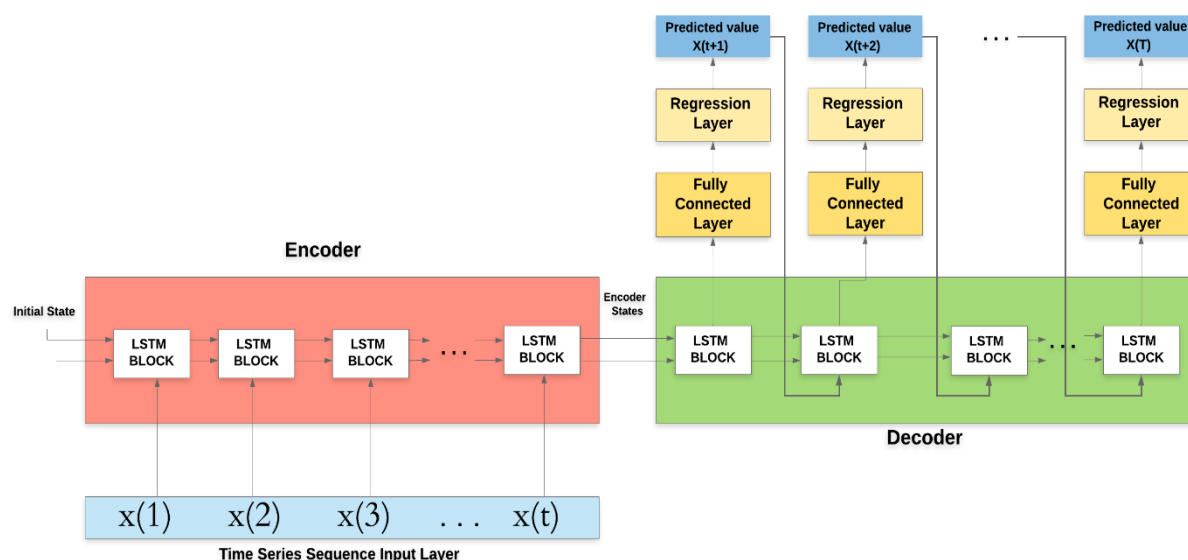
Predicted value X(t+1)

Predicted value X(t+2)

. . .

Predicted value X(T)

Regression Layer

Regression Layer

Regression Layer

Fully Connected Layer

Fully Connected Layer

Fully Connected Layer

Encoder

Initial State

LSTM BLOCK

LSTM BLOCK

LSTM BLOCK

. . .

LSTM BLOCK

Encoder States

LSTM BLOCK

LSTM BLOCK

LSTM BLOCK

. . .

LSTM BLOCK

Decoder

x(1)

x(2)

x(3)

. . .

x(t)

Time Series Sequence Input Layer